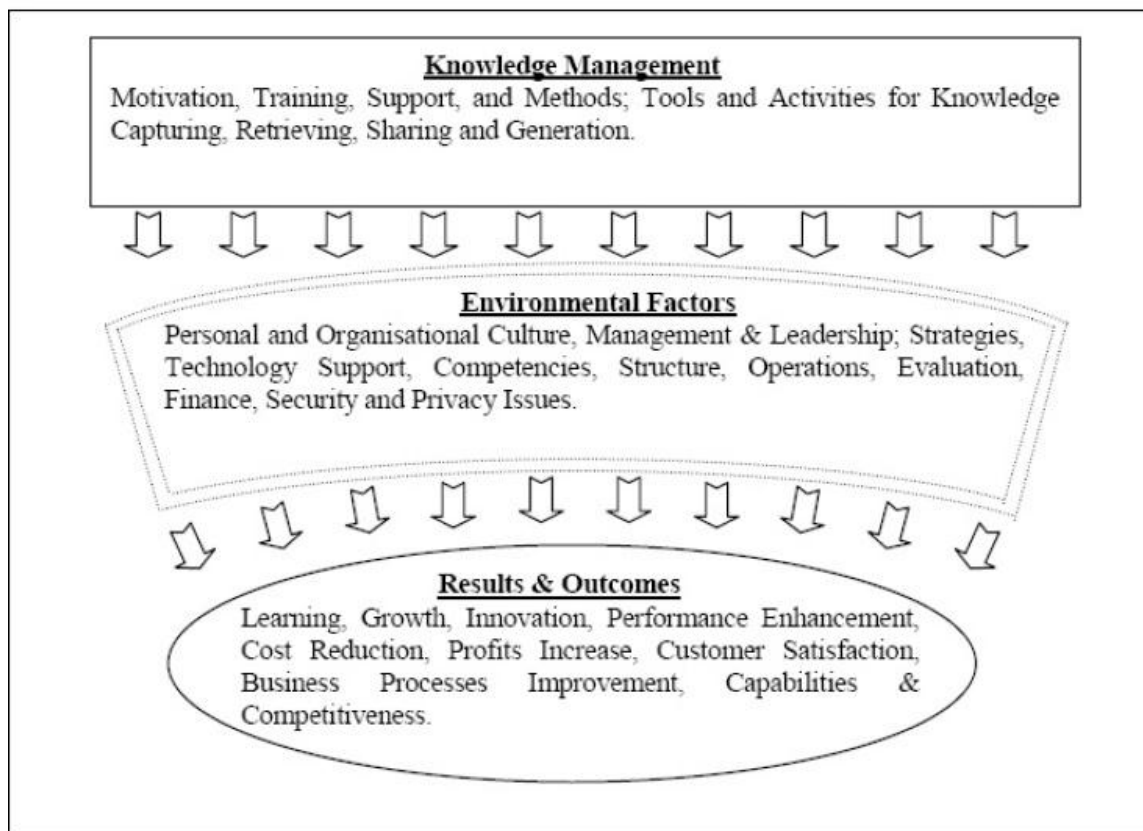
Knowledge Management

Motivation, Training, Support, and Methods; Tools and Activities for Knowledge Capturing, Retrieving, Sharing and Generation.

Environmental Factors

Personal and Organisational Culture, Management & Leadership; Strategies, Technology Support, Competencies, Structure, Operations, Evaluation, Finance, Security and Privacy Issues.

Results & Outcomes

Learning, Growth, Innovation, Performance Enhancement, Cost Reduction, Profits Increase, Customer Satisfaction, Business Processes Improvement, Capabilities & Competitiveness.